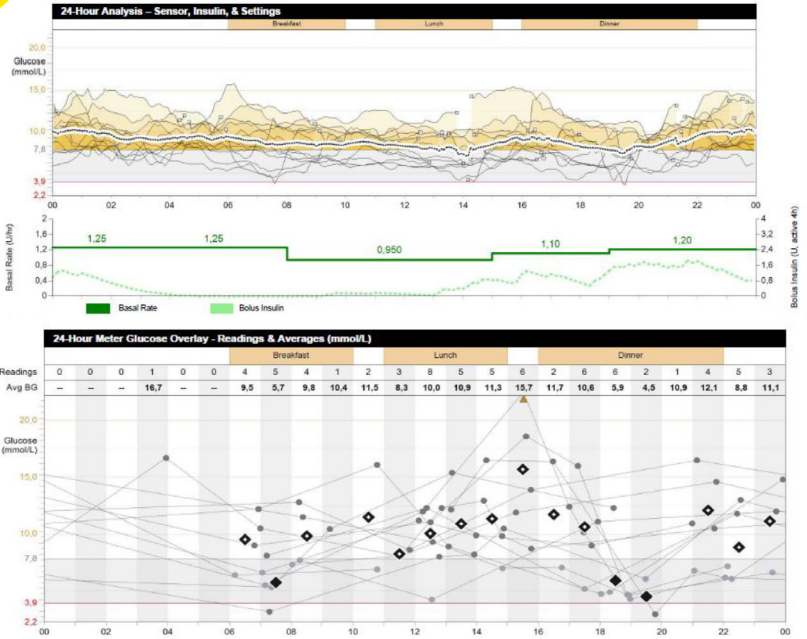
24-Hour Analysis – Sensor, Insulin, & Settings

Breakfast
Lunch
Dinner

20,0
Glucose (mmol/L)
15,0
10,0
7,8
3,9
2,2

00 02 04 06 08 10 12 14 16 18 20 22 00

Basal Rate (U/hr)
2
1,6
1,2
0,8
0,4
0

1,25
1,25
0,950
1,10
1,20

Bolus Insulin (U, active 4h)
4
3,2
2,4
1,6
0,8
0

Basal Rate
Bolus Insulin

24-Hour Meter Glucose Overlay - Readings & Averages (mmol/L)

Breakfast
Lunch
Dinner

| Readings | 0 | 0 | 0 | 1 | 0 | 0 | 4 | 5 | 4 | 1 | 2 | 3 | 8 | 5 | 5 | 6 | 2 | 6 | 6 | 2 | 1 | 4 | 5 | 3 |
|---|---|---|---|---|---|---|---|---|---|---|---|---|---|---|---|---|---|---|---|---|---|---|---|---|
| Avg BG | -- | -- | -- | 16,7 | -- | -- | 9,5 | 5,7 | 9,8 | 10,4 | 11,5 | 8,3 | 10,0 | 10,9 | 11,3 | 15,7 | 11,7 | 10,6 | 5,9 | 4,5 | 10,9 | 12,1 | 8,8 | 11,1 |

20,0
Glucose (mmol/L)
15,0
10,0
7,8
3,9
2,2

00 02 04 06 08 10 12 14 16 18 20 22 00